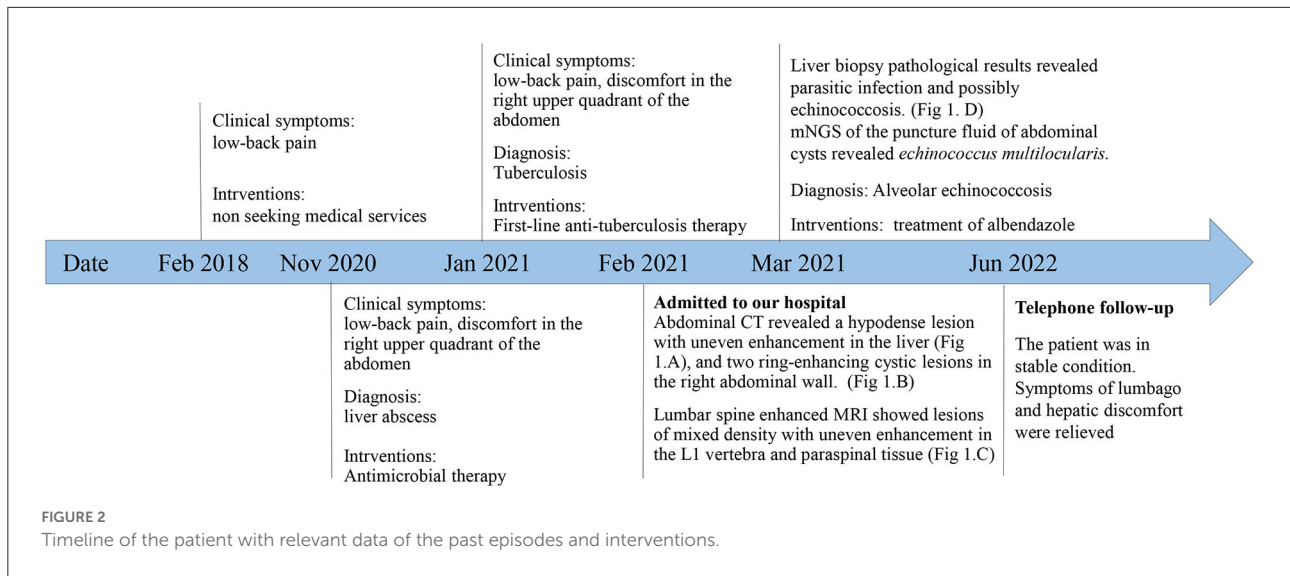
Clinical symptoms:
low-back pain

Intrventions:
non seeking medical services

Clinical symptoms:
low-back pain, discomfort in the right upper quadrant of the abdomen

Diagnosis:
Tuberculosis

Intrventions:
First-line anti-tuberculosis therapy

Liver biopsy pathological results revealed parasitic infection and possibly echinococcosis. (Fig 1. D)
mNGS of the puncture fluid of abdominal cysts revealed *echinococcus multilocularis*.

Diagnosis: Alveolar echinococcosis

Intrventions: treatment of albendazole

Date Feb 2018 Nov 2020 Jan 2021 Feb 2021 Mar 2021 Jun 2022

Clinical symptoms:
low-back pain, discomfort in the right upper quadrant of the abdomen

Diagnosis:
liver abscess

Intrventions:
Antimicrobial therapy

**Admitted to our hospital**
Abdominal CT revealed a hypodense lesion with uneven enhancement in the liver (Fig 1.A), and two ring-enhancing cystic lesions in the right abdominal wall. (Fig 1.B)

Lumbar spine enhanced MRI showed lesions of mixed density with uneven enhancement in the L1 vertebra and paraspinal tissue (Fig 1.C)

**Telephone follow-up**

The patient was in stable condition. Symptoms of lumbago and hepatic discomfort were relieved

FIGURE 2
Timeline of the patient with relevant data of the past episodes and interventions.